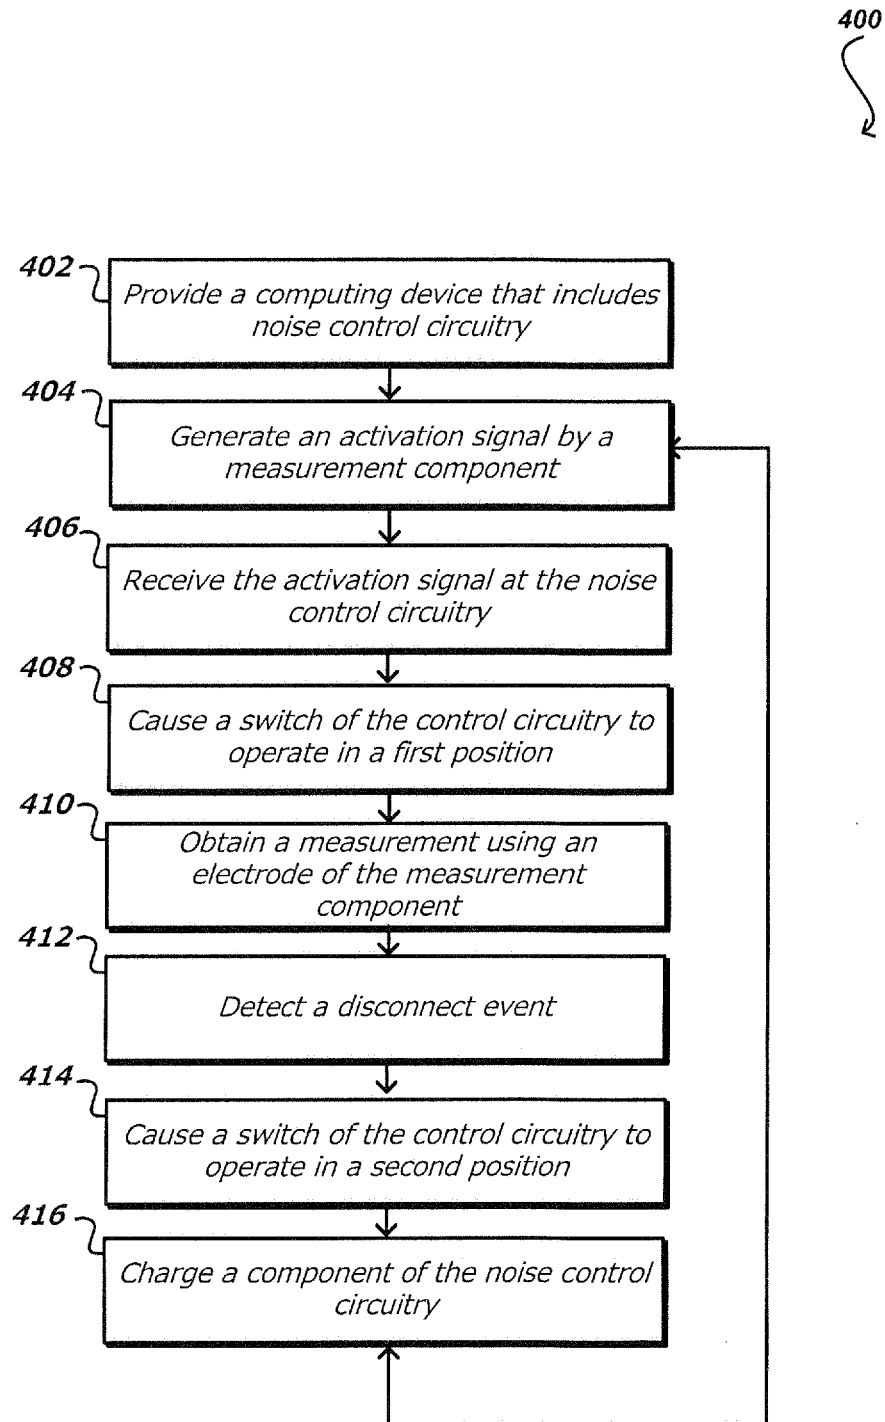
400

402 Provide a computing device that includes noise control circuitry

404 Generate an activation signal by a measurement component

406 Receive the activation signal at the noise control circuitry

408 Cause a switch of the control circuitry to operate in a first position

410 Obtain a measurement using an electrode of the measurement component

412 Detect a disconnect event

414 Cause a switch of the control circuitry to operate in a second position

416 Charge a component of the noise control circuitry